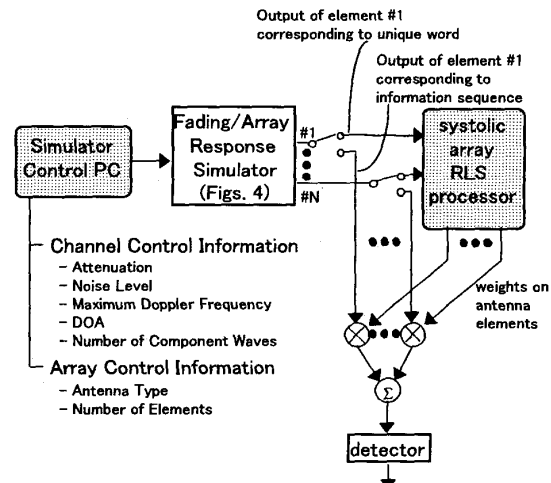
Output of element #1 corresponding to unique word

Output of element #1 corresponding to information sequence

Simulator Control PC

Fading/Array Response Simulator (Figs. 4)

#1

#N

systolic array RLS processor

Channel Control Information
- Attenuation
- Noise Level
- Maximum Doppler Frequency
- DOA
- Number of Component Waves

Array Control Information
- Antenna Type
- Number of Elements

weights on antenna elements

$\Sigma$

detector